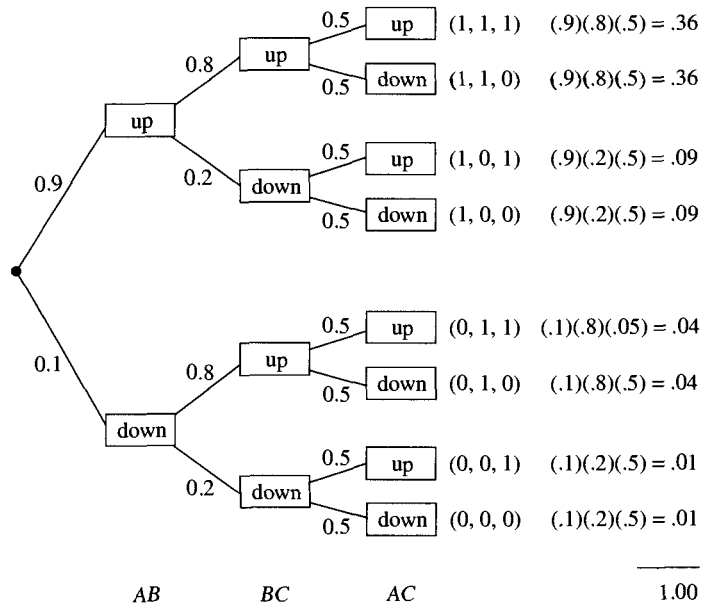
0.9
up
0.8
up
0.5
up
(1, 1, 1)
(.9)(.8)(.5) = .36
0.5
down
(1, 1, 0)
(.9)(.8)(.5) = .36
0.2
down
0.5
up
(1, 0, 1)
(.9)(.2)(.5) = .09
0.5
down
(1, 0, 0)
(.9)(.2)(.5) = .09
0.1
down
0.8
up
0.5
up
(0, 1, 1)
(.1)(.8)(.05) = .04
0.5
down
(0, 1, 0)
(.1)(.8)(.5) = .04
0.2
down
0.5
up
(0, 0, 1)
(.1)(.2)(.5) = .01
0.5
down
(0, 0, 0)
(.1)(.2)(.5) = .01
1.00
AB
BC
AC